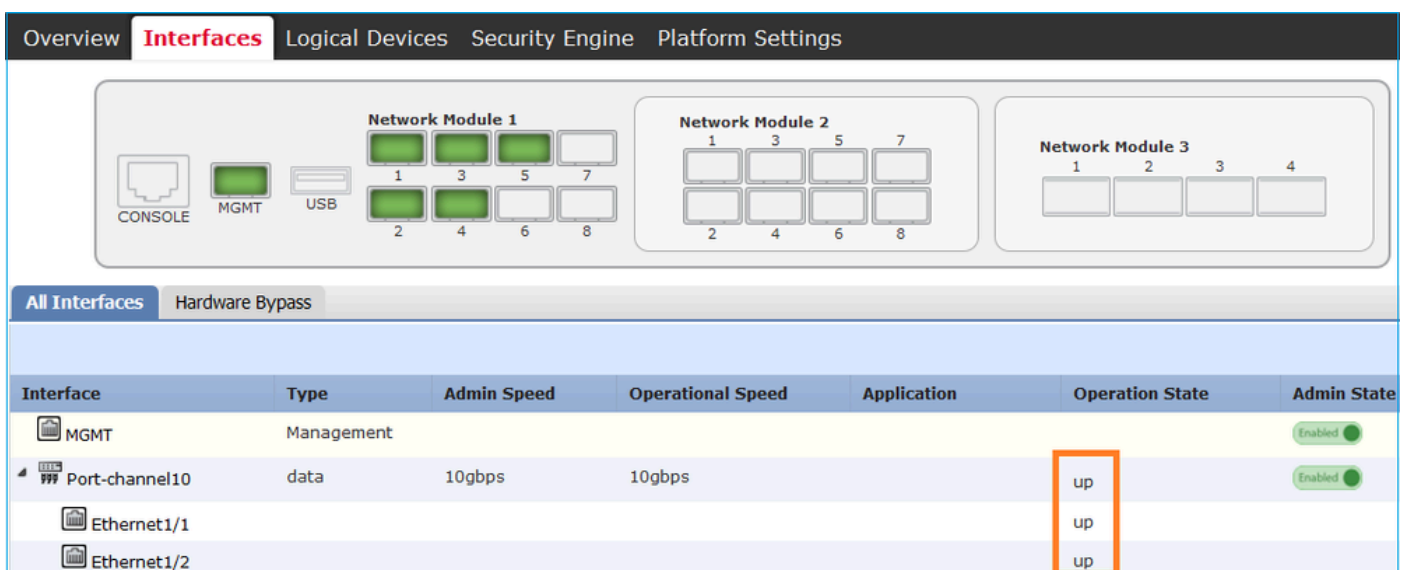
Overview Interfaces Logical Devices Security Engine Platform Settings

CONSOLE MGMT USB

Network Module 1
1 3 5 7
2 4 6 8

Network Module 2
1 3 5 7
2 4 6 8

Network Module 3
1 2 3 4

All Interfaces Hardware Bypass

| Interface | Type | Admin Speed | Operational Speed | Application | Operation State | Admin State |
|---|---|---|---|---|---|---|
| MGMT | Management | | | | | Enabled |
| Port-channel10 | data | 10gbps | 10gbps | | up | Enabled |
| Ethernet1/1 | | | | | up | |
| Ethernet1/2 | | | | | up | |